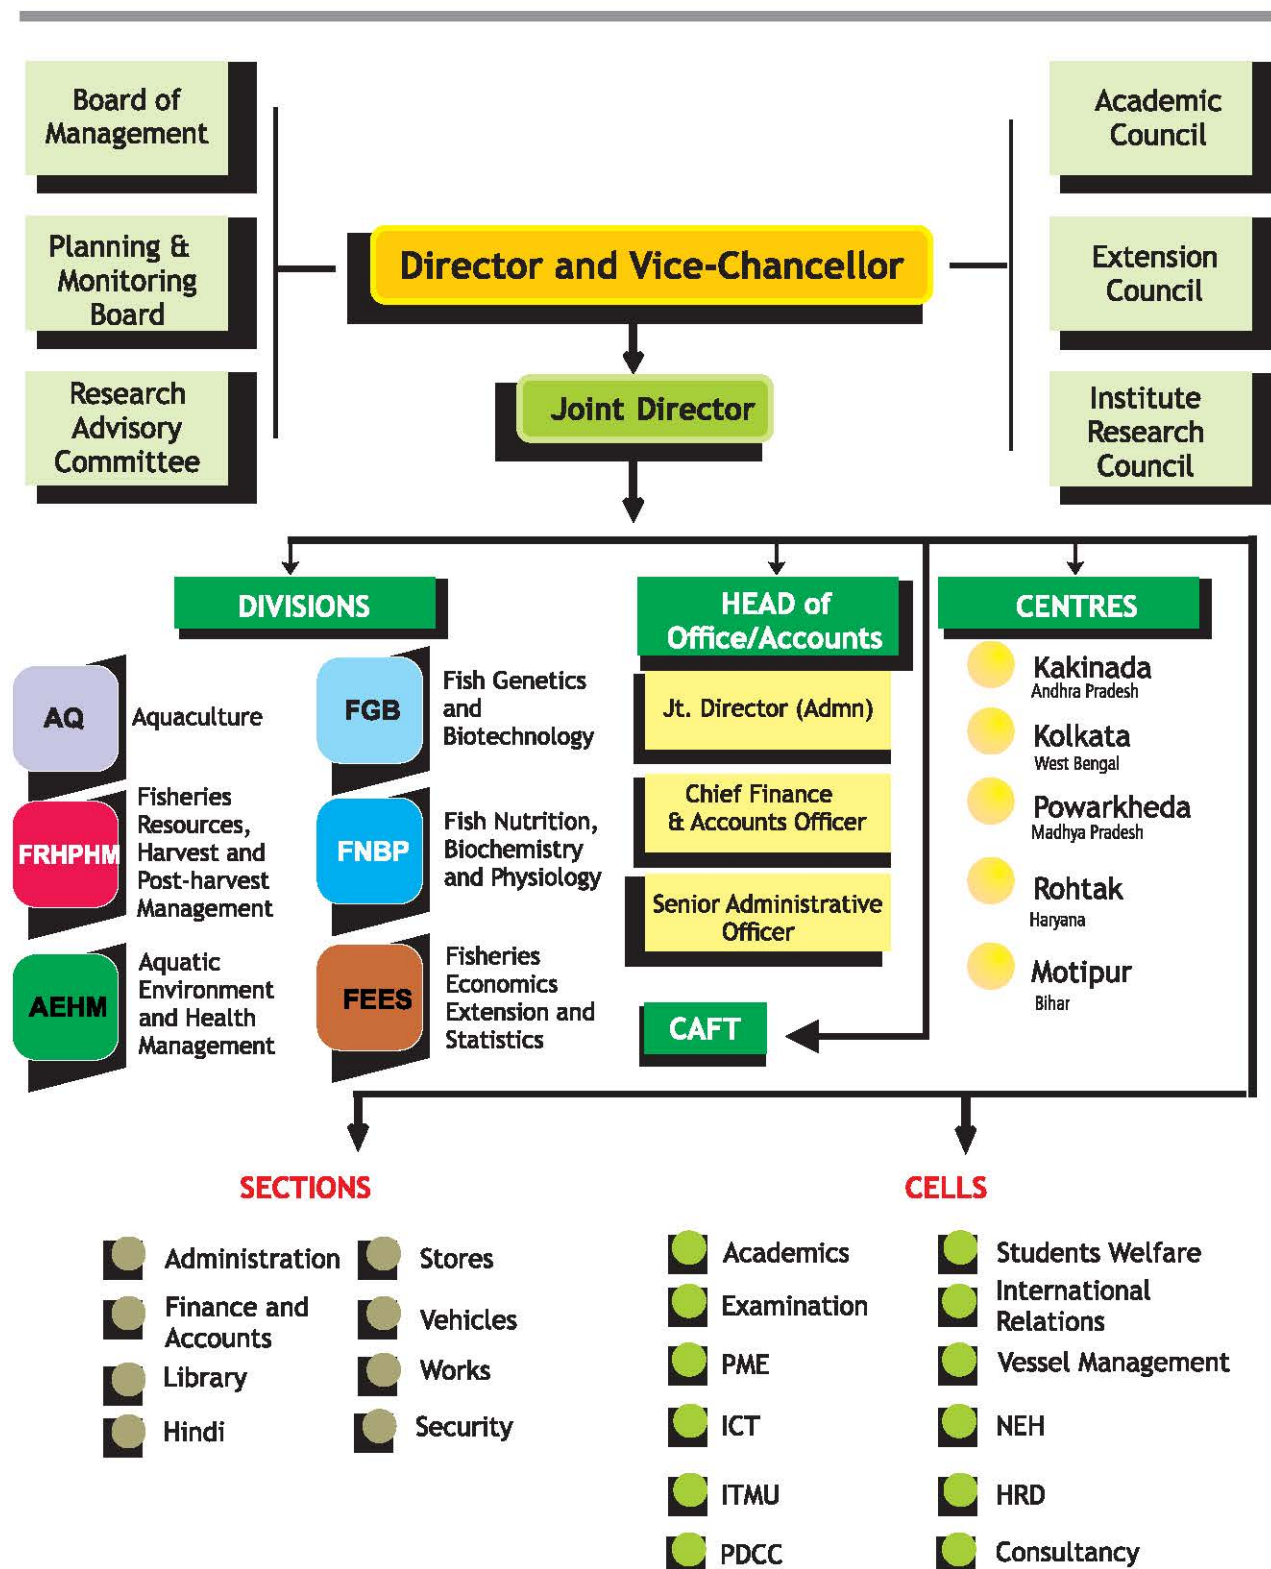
Board of Management

Planning & Monitoring Board

Research Advisory Committee

Director and Vice-Chancellor

Joint Director

Academic Council

Extension Council

Institute Research Council

DIVISIONS

AQ Aquaculture

FRHPHM Fisheries Resources, Harvest and Post-harvest Management

AEHM Aquatic Environment and Health Management

FGB Fish Genetics and Biotechnology

FNBP Fish Nutrition, Biochemistry and Physiology

FEES Fisheries Economics Extension and Statistics

HEAD of Office/Accounts

Jt. Director (Admn)

Chief Finance & Accounts Officer

Senior Administrative Officer

CAFT

CENTRES

Kakinada
Andhra Pradesh

Kolkata
West Bengal

Powarkheda
Madhya Pradesh

Rohtak
Haryana

Motipur
Bihar

SECTIONS

Administration

Finance and Accounts

Library

Hindi

Stores

Vehicles

Works

Security

CELLS

Academics

Examination

PME

ICT

ITMU

PDCC

Students Welfare

International Relations

Vessel Management

NEH

HRD

Consultancy